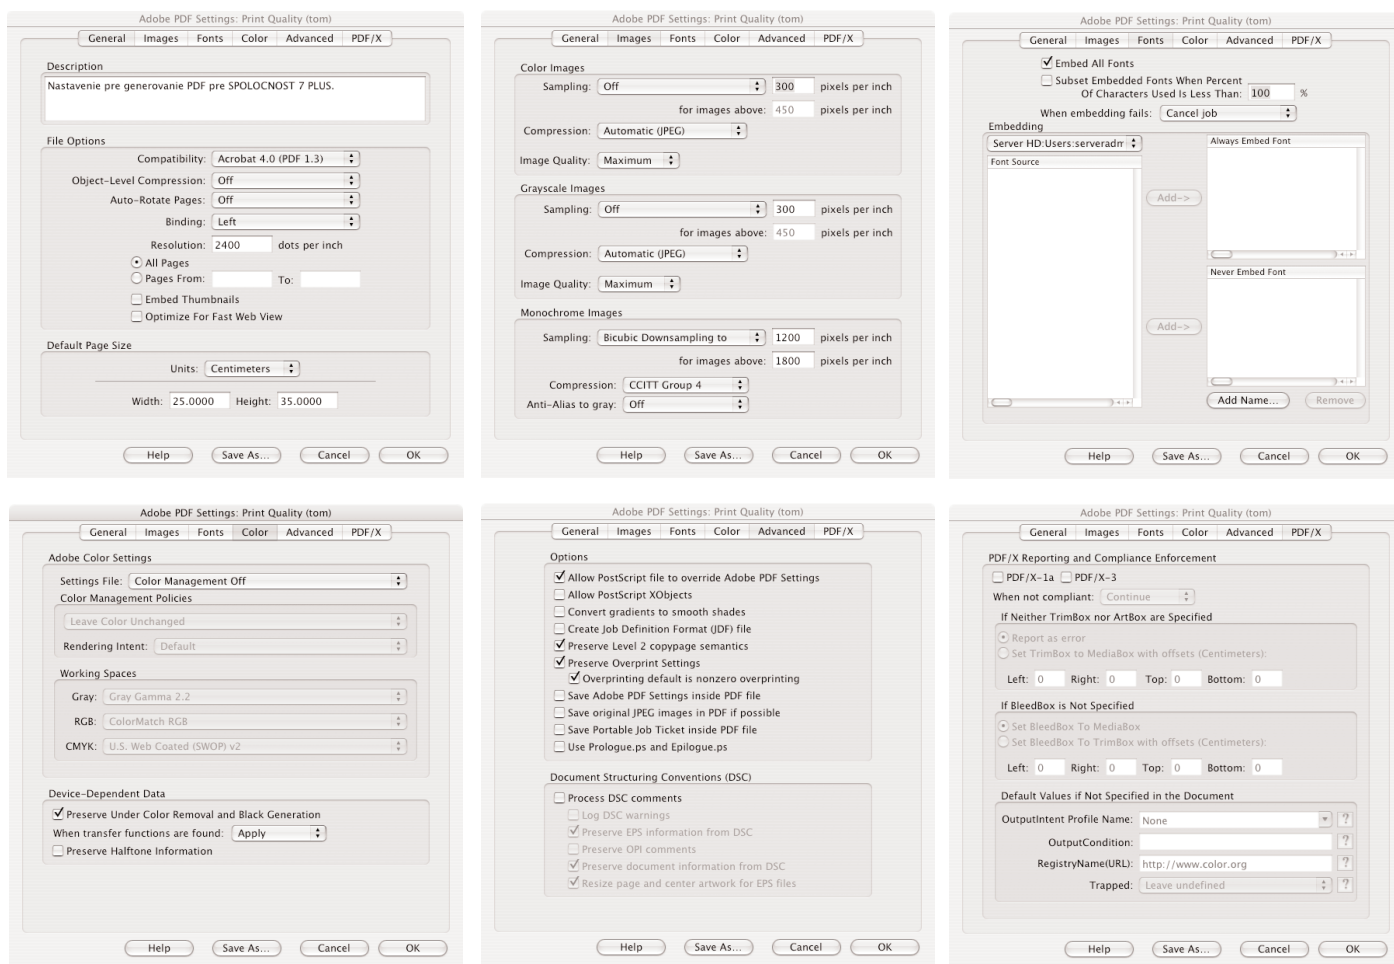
Adobe PDF Settings: Print Quality (tom)

General | Images | Fonts | Color | Advanced | PDF/X

Description
Nastavenie pre generovanie PDF pre SPOLOCNOST 7 PLUS.

File Options
Compatibility: Acrobat 4.0 (PDF 1.3)
Object-Level Compression: Off
Auto-Rotate Pages: Off
Binding: Left
Resolution: 2400 dots per inch
All Pages
Pages From: To:
Embed Thumbnails
Optimize For Fast Web View

Default Page Size
Units: Centimeters
Width: 25.0000 Height: 35.0000

Help | Save As... | Cancel | OK

Adobe PDF Settings: Print Quality (tom)

General | Images | Fonts | Color | Advanced | PDF/X

Color Images
Sampling: Off 300 pixels per inch
for images above: 450 pixels per inch
Compression: Automatic (JPEG)
Image Quality: Maximum

Grayscale Images
Sampling: Off 300 pixels per inch
for images above: 450 pixels per inch
Compression: Automatic (JPEG)
Image Quality: Maximum

Monochrome Images
Sampling: Bicubic Downsampling to 1200 pixels per inch
for images above: 1800 pixels per inch
Compression: CCITT Group 4
Anti-Alias to gray: Off

Help | Save As... | Cancel | OK

Adobe PDF Settings: Print Quality (tom)

General | Images | Fonts | Color | Advanced | PDF/X

Embed All Fonts
Subset Embedded Fonts When Percent Of Characters Used Is Less Than: 100 %
When embedding fails: Cancel job
Embedding
Server HD:Users:serveradm
Font Source
Add->
Always Embed Font
Add->
Never Embed Font
Add Name... | Remove

Help | Save As... | Cancel | OK

Adobe PDF Settings: Print Quality (tom)

General | Images | Fonts | Color | Advanced | PDF/X

Adobe Color Settings
Settings File: Color Management Off
Color Management Policies
Leave Color Unchanged
Rendering Intent: Default

Working Spaces
Gray: Gray Gamma 2.2
RGB: ColorMatch RGB
CMYK: U.S. Web Coated (SWOP) v2

Device-Dependent Data
Preserve Under Color Removal and Black Generation
When transfer functions are found: Apply
Preserve Halftone Information

Help | Save As... | Cancel | OK

Adobe PDF Settings: Print Quality (tom)

General | Images | Fonts | Color | Advanced | PDF/X

Options
Allow PostScript file to override Adobe PDF Settings
Allow PostScript XObjects
Convert gradients to smooth shades
Create Job Definition Format (JDF) file
Preserve Level 2 copypage semantics
Preserve Overprint Settings
Overprinting default is nonzero overprinting
Save Adobe PDF Settings inside PDF file
Save original JPEG images in PDF if possible
Save Portable Job Ticket inside PDF file
Use Prologue.ps and Epilogue.ps

Document Structuring Conventions (DSC)
Process DSC comments
Log DSC warnings
Preserve EPS information from DSC
Preserve OPI comments
Preserve document information from DSC
Resize page and center artwork for EPS files

Help | Save As... | Cancel | OK

Adobe PDF Settings: Print Quality (tom)

General | Images | Fonts | Color | Advanced | PDF/X

PDF/X Reporting and Compliance Enforcement
PDF/X-1a PDF/X-3
When not compliant: Continue
If Neither TrimBox nor ArtBox are Specified
Report as error
Set TrimBox to MediaBox with offsets (Centimeters):
Left: 0 Right: 0 Top: 0 Bottom: 0

If BleedBox is Not Specified
Set BleedBox To MediaBox
Set BleedBox To TrimBox with offsets (Centimeters):
Left: 0 Right: 0 Top: 0 Bottom: 0

Default Values if Not Specified in the Document
OutputIntent Profile Name: None
OutputCondition:
RegistryName(URL): http://www.color.org
Trapped: Leave undefined

Help | Save As... | Cancel | OK